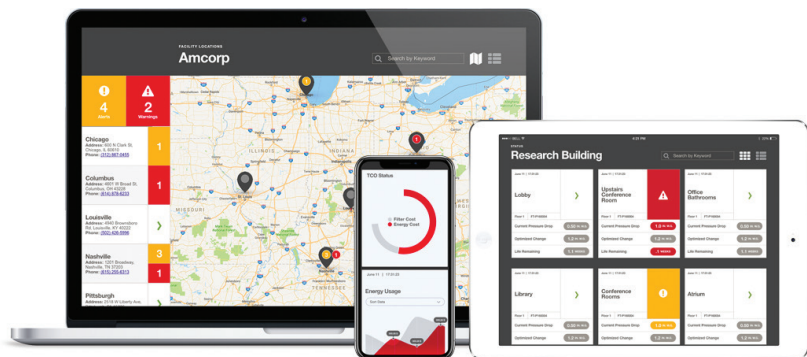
FACILITY LOCATIONS
Amcorp
Search by Keyword

4
Alerts
2
Warnings

Chicago
Address: 600 N Clark St, Chicago, IL 60610
Phone: (312) 867-0435
1

Columbus
Address: 4411 W Broad St, Columbus, OH 43228
Phone: (614) 878-4210
1

Louisville
Address: 4840 Brownsboro Rd, Louisville, KY 40222
Phone: (502) 426-5998

Nashville
Address: 1201 Broadway, Nashville, TN 37203
Phone: (615) 255-6313
3
1

Pittsburgh
Address: 2518 W Liberty Ave,

ILLINOIS
MISSOURI
TENNESSEE
St. Louis

TCO Status
Filter Cost
Energy Cost

Energy Usage

STATUS
Research Building
Search by Keyword

Lobby
Current Pressure Drop
Optimized Change
Life Remaining

Upstairs Conference Room
Current Pressure Drop
Optimized Change
Life Remaining

Office Bathrooms
Current Pressure Drop
Optimized Change
Life Remaining

Library
Current Pressure Drop
Optimized Change

Conference Rooms
Current Pressure Drop
Optimized Change

Atrium
Current Pressure Drop
Optimized Change